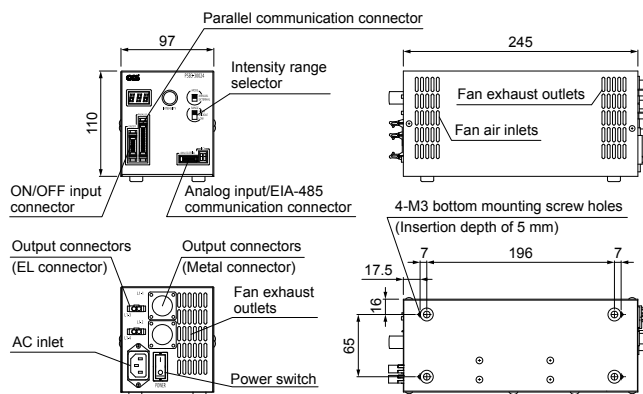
Parallel communication connector

97

110

Intensity range selector

245

Fan exhaust outlets

Fan air inlets

ON/OFF input connector

Analog input/EIA-485 communication connector

4-M3 bottom mounting screw holes (Insertion depth of 5 mm)

Output connectors (EL connector)

Output connectors (Metal connector)

7

196

7

17.5

16

Fan exhaust outlets

AC inlet

65

Power switch